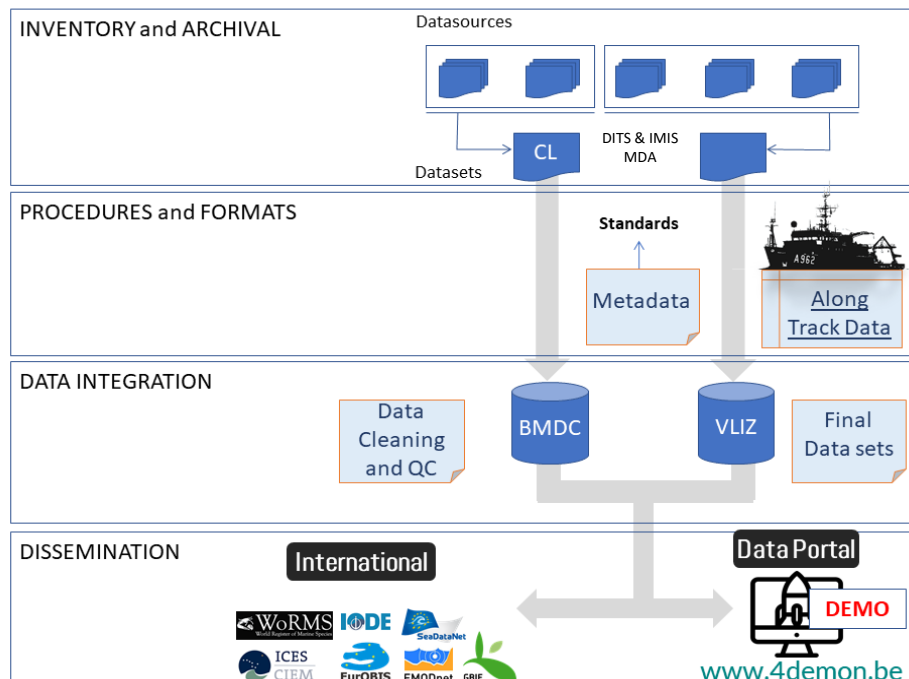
INVENTORY and ARCHIVAL

Datasources

CL

DITS & IMIS MDA

Datasets

PROCEDURES and FORMATS

Standards

Metadata

A962

Along Track Data

DATA INTEGRATION

Data Cleaning and QC

BMDC

VLIZ

Final Data sets

DISSEMINATION

International

Data Portal

DEMO

WoRMS World Register of Marine Species

IODE

SeaDataNet

ICES CIEM

EurOBIS

EMODnet

GBIF

www.4demon.be